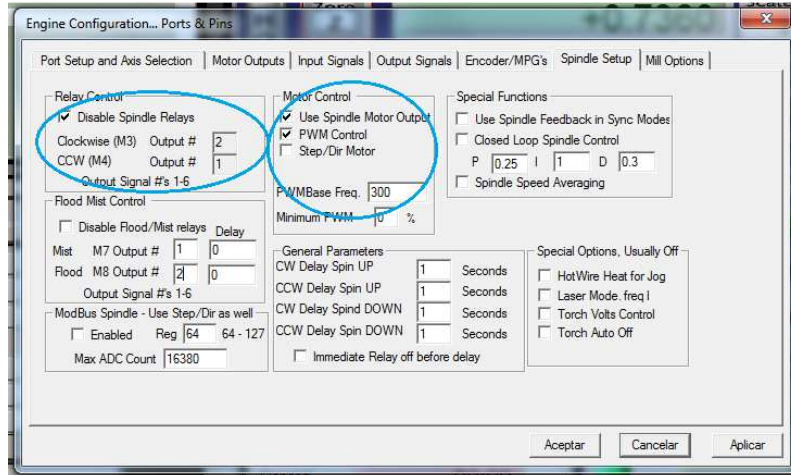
Engine Configuration... Ports & Pins

Port Setup and Axis Selection | Motor Outputs | Input Signals | Output Signals | Encoder/MPG's | Spindle Setup | Mill Options

Relay Control
☑ Disable Spindle Relays
Clockwise (M3) Output # 2
CCW (M4) Output # 1
Output Signal #'s 1-6

Flood Mist Control
☐ Disable Flood/Mist relays Delay
Mist M7 Output # 1 0
Flood M8 Output # 2 0
Output Signal #'s 1-6

ModBus Spindle - Use Step/Dir as well
☐ Enabled Reg 64 64 - 127
Max ADC Count 16380

Motor Control
☑ Use Spindle Motor Output
☑ PWM Control
☐ Step/Dir Motor
PWMBase Freq. 300
Minimum PWM 0 %

General Parameters
CW Delay Spin UP 1 Seconds
CCW Delay Spin UP 1 Seconds
CW Delay Spind DOWN 1 Seconds
CCW Delay Spin DOWN 1 Seconds
☐ Immediate Relay off before delay

Special Functions
☐ Use Spindle Feedback in Sync Modes
☐ Closed Loop Spindle Control
P 0.25 I 1 D 0.3
☐ Spindle Speed Averaging

Special Options, Usually Off
☐ HotWire Heat for Jog
☐ Laser Mode. freq I
☐ Torch Volts Control
☐ Torch Auto Off

Aceptar Cancelar Aplicar